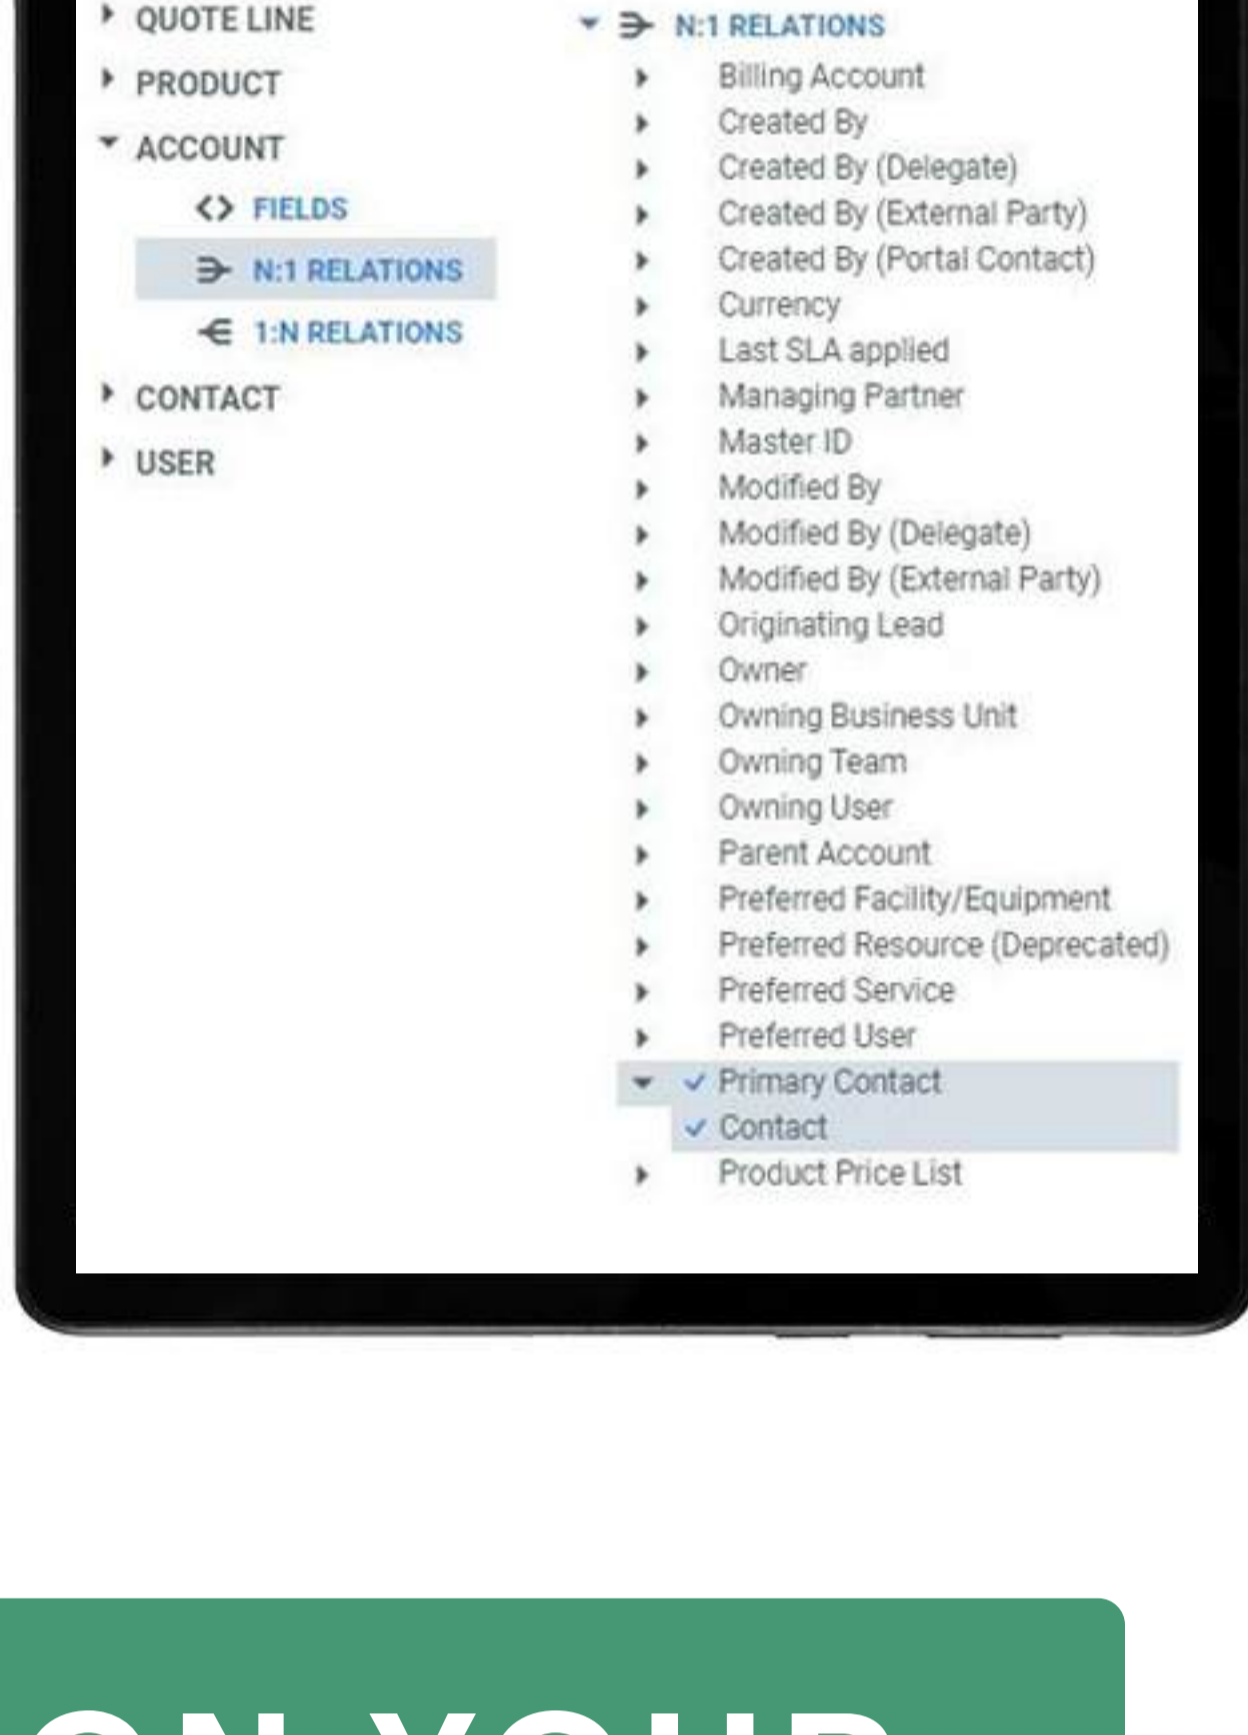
QUOTE LINE
PRODUCT
ACCOUNT
FIELDS
N:1 RELATIONS
1:N RELATIONS
CONTACT
USER

N:1 RELATIONS
Billing Account
Created By
Created By (Delegate)
Created By (External Party)
Created By (Portal Contact)
Currency
Last SLA applied
Managing Partner
Master ID
Modified By
Modified By (Delegate)
Modified By (External Party)
Originating Lead
Owner
Owning Business Unit
Owning Team
Owning User
Parent Account
Preferred Facility/Equipment
Preferred Resource (Deprecated)
Preferred Service
Preferred User
Primary Contact
Contact
Product Price List

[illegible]